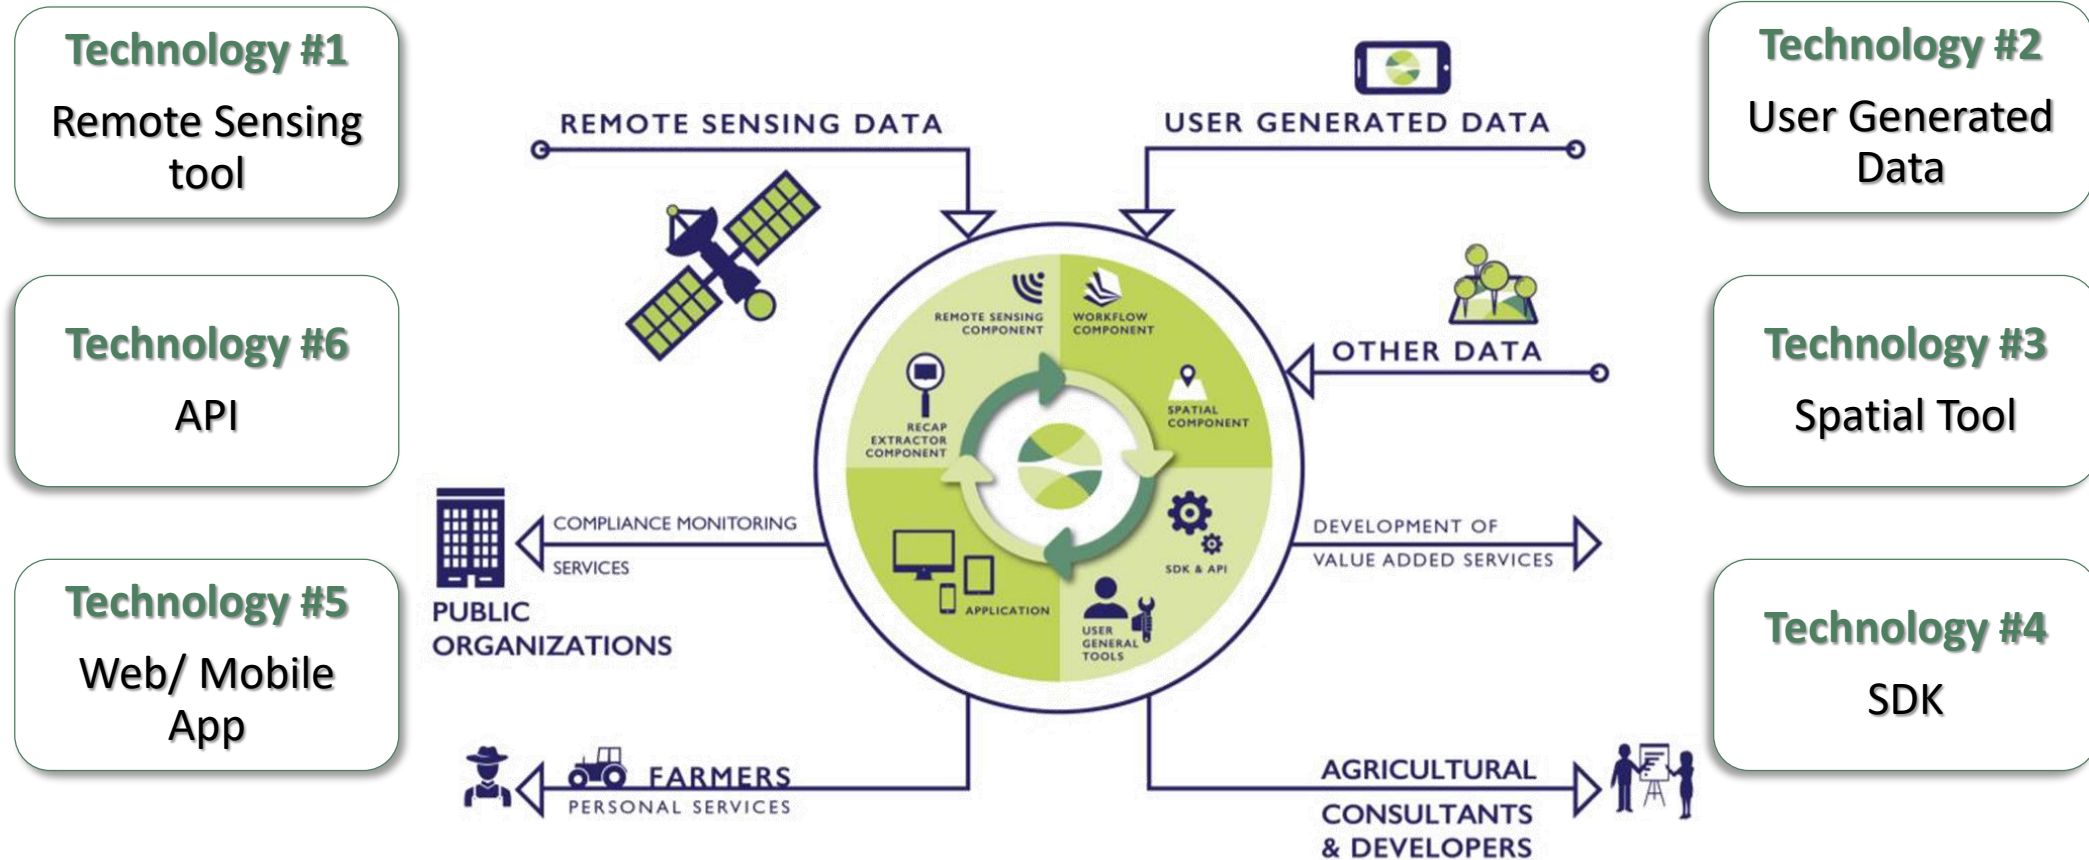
Technology #1
Remote Sensing tool

Technology #6
API

Technology #5
Web/ Mobile App

Technology #2
User Generated Data

Technology #3
Spatial Tool

Technology #4
SDK

REMOTE SENSING DATA

USER GENERATED DATA

OTHER DATA

REMOTE SENSING COMPONENT

WORKFLOW COMPONENT

SPATIAL COMPONENT

RECAP EXTRACTOR COMPONENT

SDK & API

APPLICATION

USER GENERAL TOOLS

COMPLIANCE MONITORING SERVICES

PUBLIC ORGANIZATIONS

DEVELOPMENT OF VALUE ADDED SERVICES

FARMERS
PERSONAL SERVICES

AGRICULTURAL CONSULTANTS & DEVELOPERS